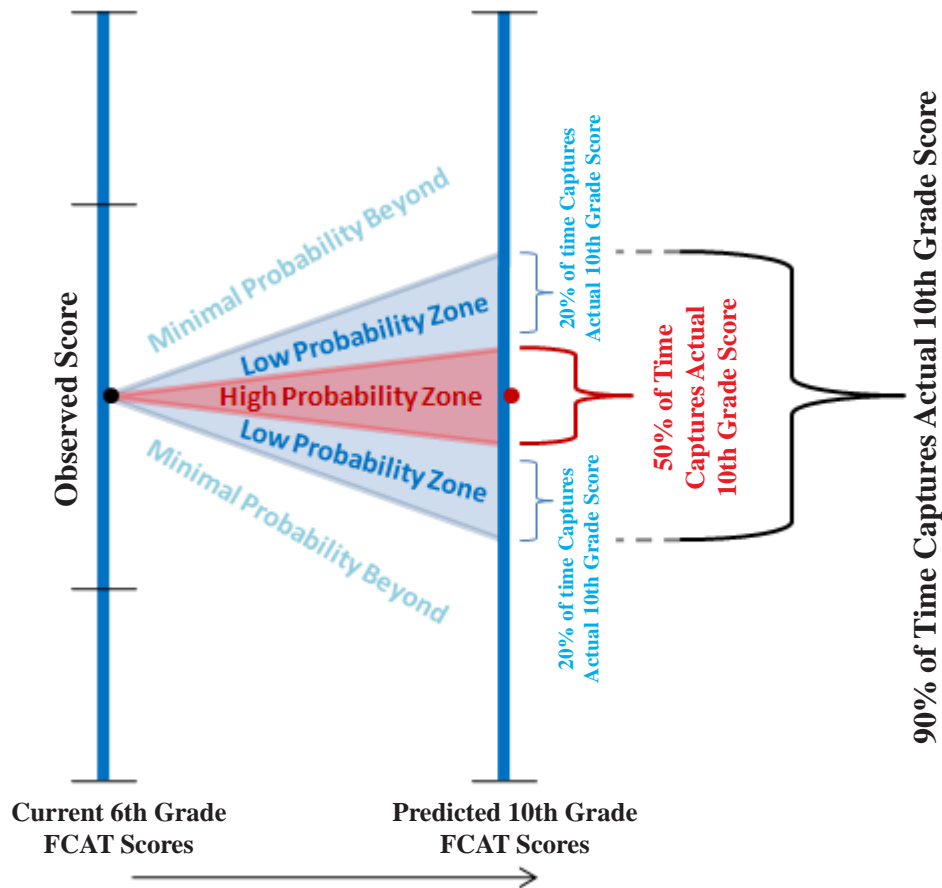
Observed Score

Minimal Probability Beyond

Low Probability Zone

High Probability Zone

Low Probability Zone

Minimal Probability Beyond

20% of time Captures Actual 10th Grade Score

50% of Time Captures Actual 10th Grade Score

20% of time Captures Actual 10th Grade Score

90% of Time Captures Actual 10th Grade Score

Current 6th Grade FCAT Scores

Predicted 10th Grade FCAT Scores